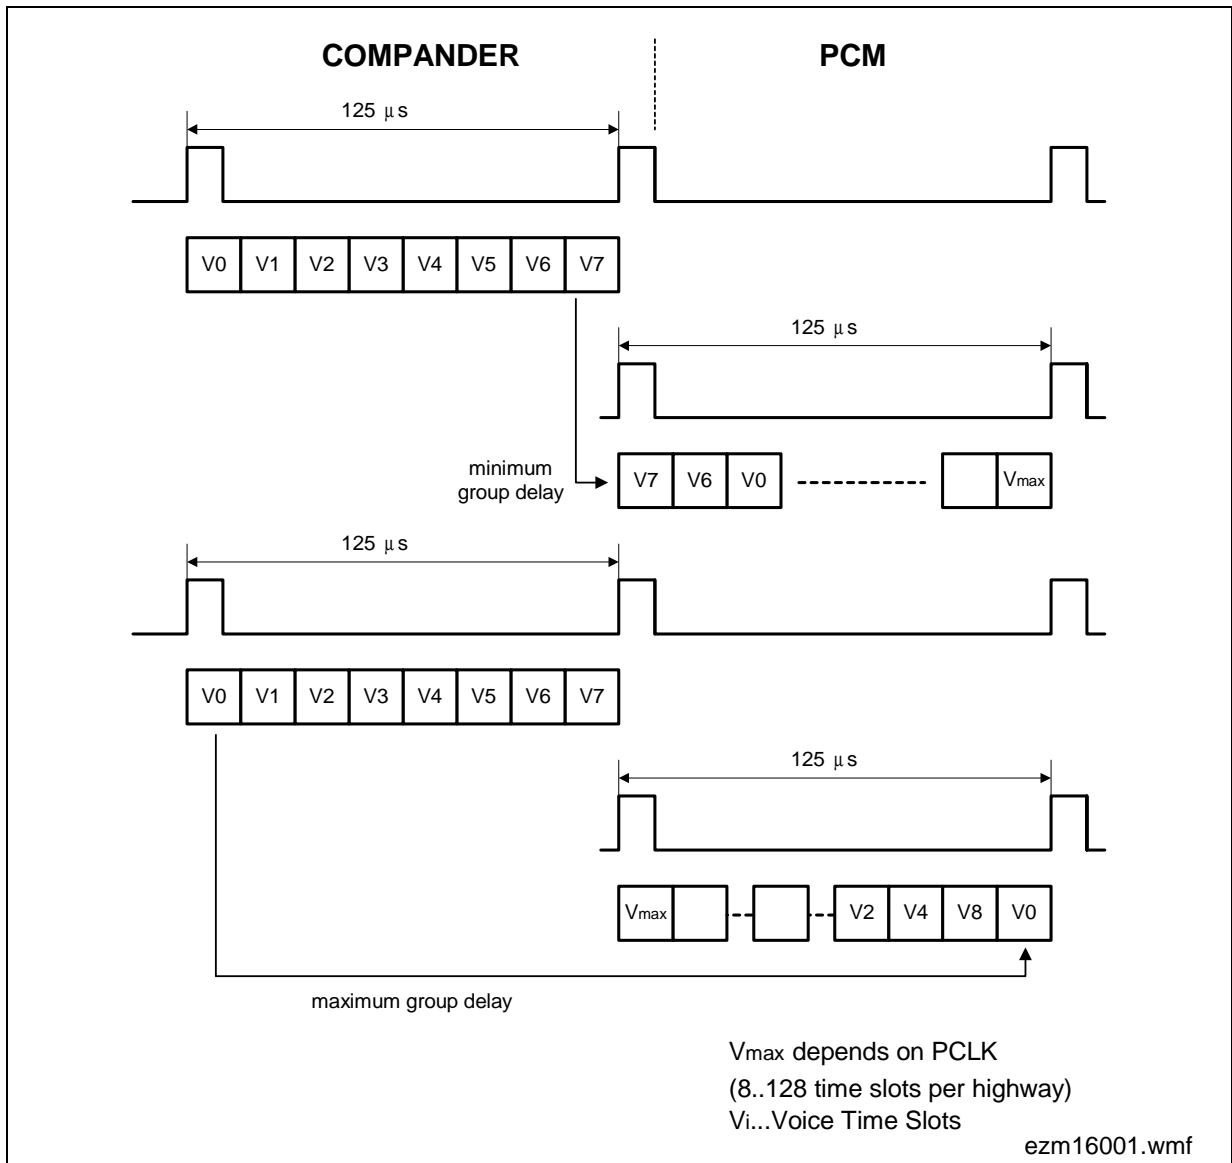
COMPANDER

PCM

125 µs

V0 V1 V2 V3 V4 V5 V6 V7

125 µs

minimum group delay

V7 V6 V0 ---------- $V_{max}$

125 µs

V0 V1 V2 V3 V4 V5 V6 V7

125 µs

$V_{max}$ -- -- V2 V4 V8 V0

maximum group delay

$V_{max}$ depends on PCLK
(8..128 time slots per highway)
$V_i$...Voice Time Slots

ezm16001.wmf